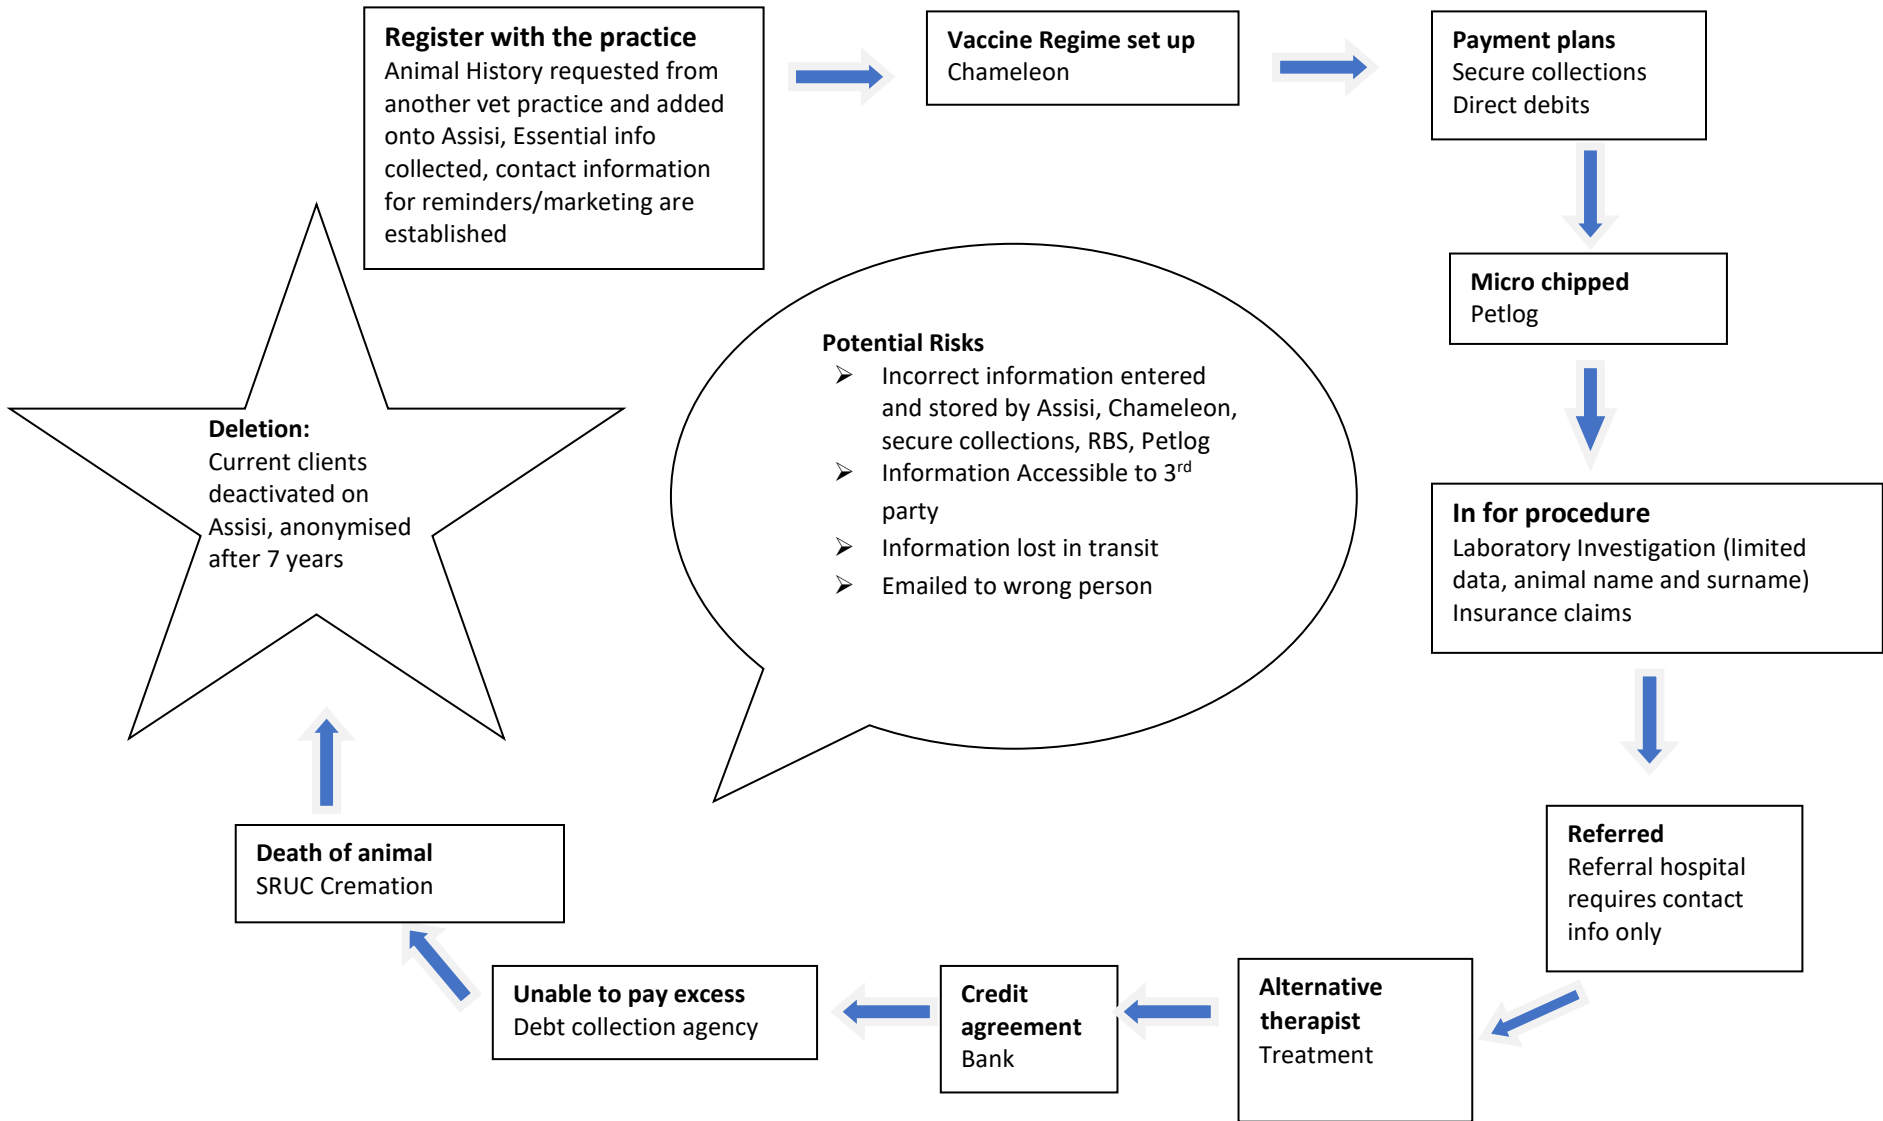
**Register with the practice**
Animal History requested from another vet practice and added onto Assisi, Essential info collected, contact information for reminders/marketing are established

**Vaccine Regime set up**
Chameleon

**Payment plans**
Secure collections
Direct debits

**Micro chipped**
Petlog

**In for procedure**
Laboratory Investigation (limited data, animal name and surname)
Insurance claims

**Referred**
Referral hospital requires contact info only

**Alternative therapist**
Treatment

**Credit agreement**
Bank

**Unable to pay excess**
Debt collection agency

**Death of animal**
SRUC Cremation

**Deletion:**
Current clients deactivated on Assisi, anonymised after 7 years

**Potential Risks**
➢ Incorrect information entered and stored by Assisi, Chameleon, secure collections, RBS, Petlog
➢ Information Accessible to $3^{rd}$ party
➢ Information lost in transit
➢ Emailed to wrong person